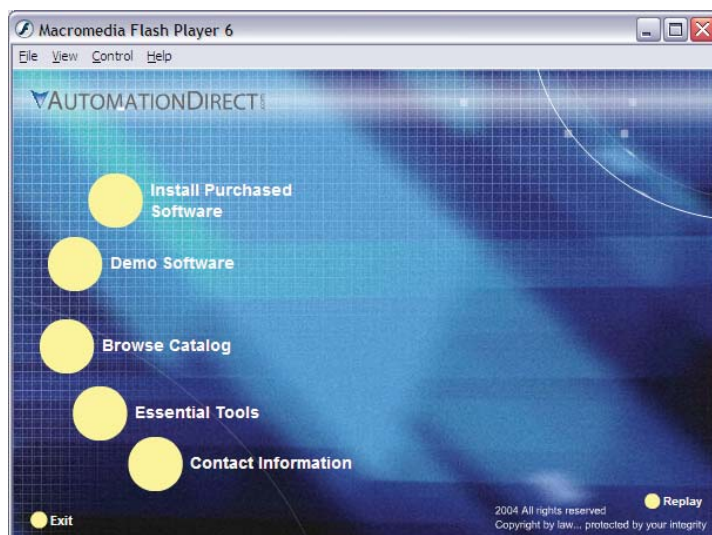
Macromedia Flash Player 6

File View Control Help

AUTOMATIONDIRECT

Install Purchased Software

Demo Software

Browse Catalog

Essential Tools

Contact Information

Replay

2004 All rights reserved
Copyright by law... protected by your integrity

Exit